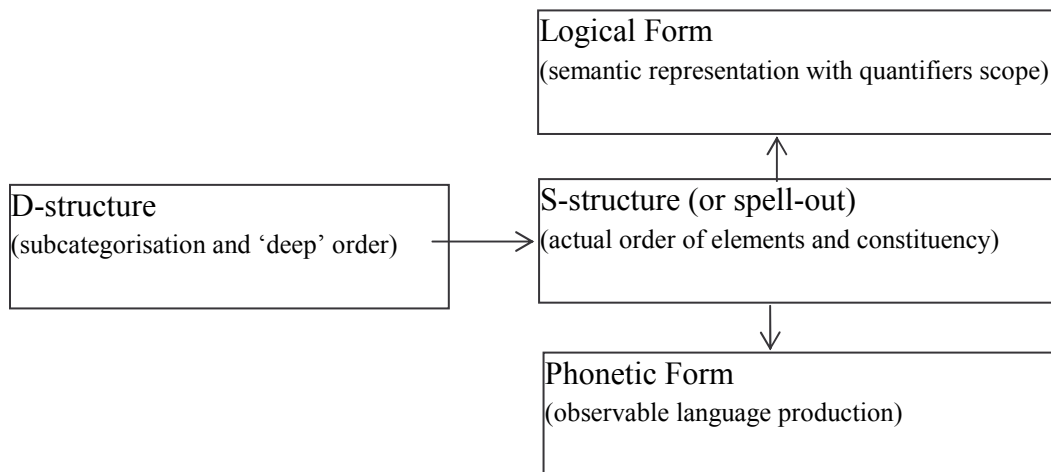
Logical Form
(semantic representation with quantifiers scope)

D-structure
(subcategorisation and 'deep' order)

S-structure (or spell-out)
(actual order of elements and constituency)

Phonetic Form
(observable language production)